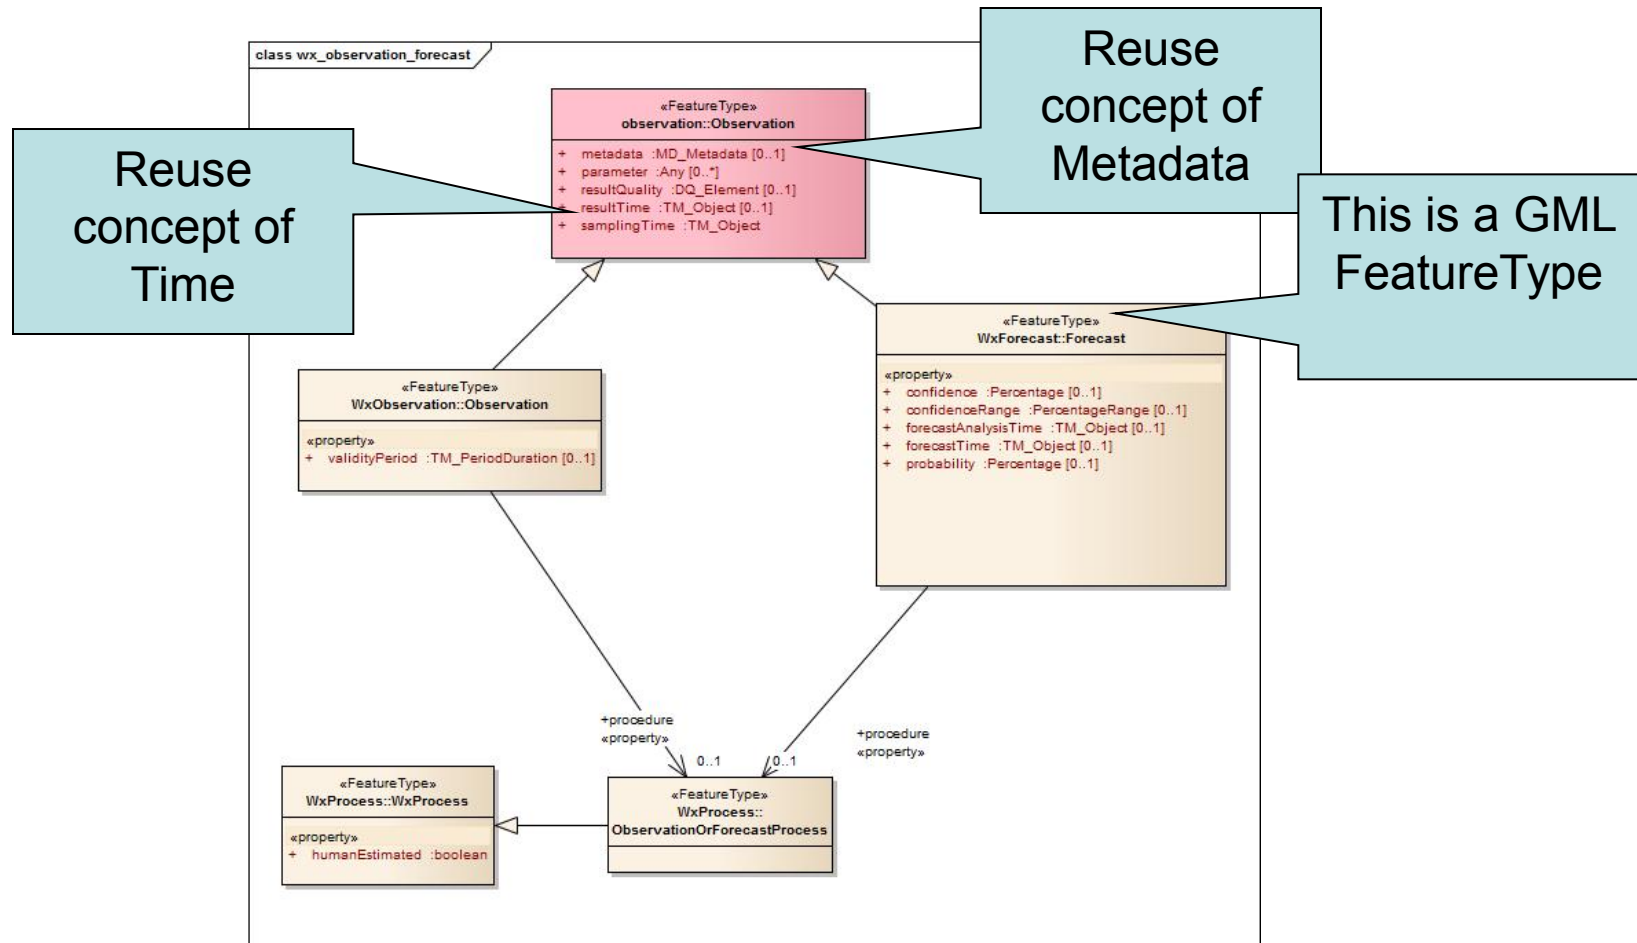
class wx_observation_forecast

«FeatureType»
observation::Observation

+ metadata :MD_Metadata [0..1]
+ parameter :Any [0..*]
+ resultQuality :DQ_Element [0..1]
+ resultTime :TM_Object [0..1]
+ samplingTime :TM_Object

Reuse concept of Metadata

Reuse concept of Time

This is a GML FeatureType

«FeatureType»
WxForecast::Forecast

«property»
+ confidence :Percentage [0..1]
+ confidenceRange :PercentageRange [0..1]
+ forecastAnalysisTime :TM_Object [0..1]
+ forecastTime :TM_Object [0..1]
+ probability :Percentage [0..1]

«FeatureType»
WxObservation::Observation

«property»
+ validityPeriod :TM_PeriodDuration [0..1]

+procedure
«property»

0..1

0..1

+procedure
«property»

«FeatureType»
WxProcess::WxProcess

«property»
+ humanEstimated :boolean

«FeatureType»
WxProcess::
ObservationOrForecastProcess